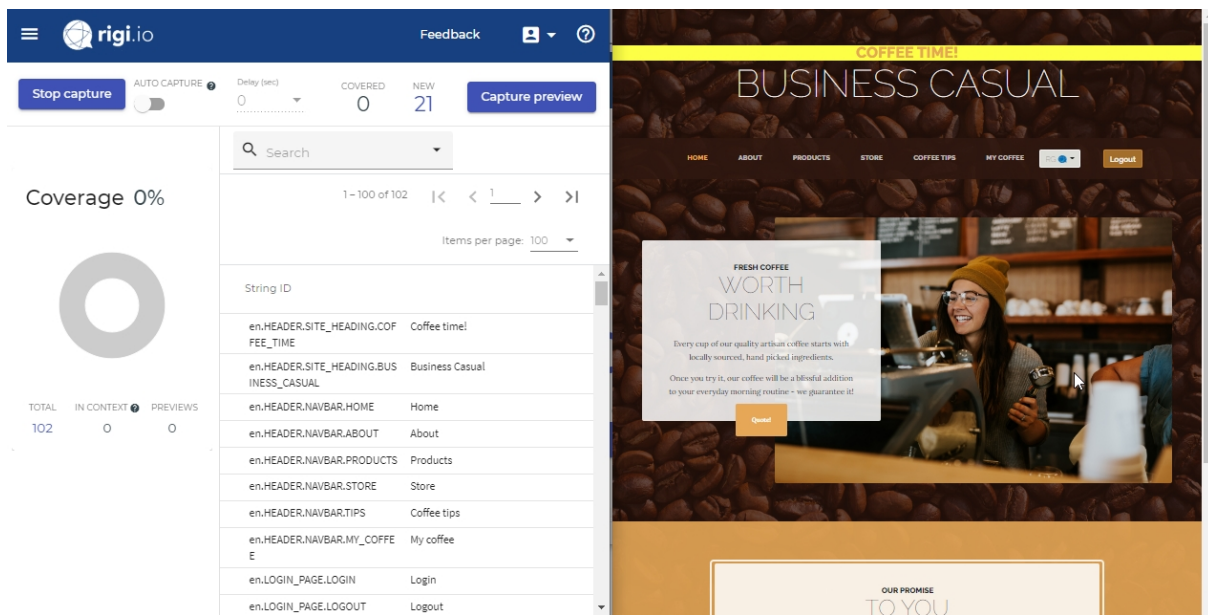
rigi.io

Feedback

Stop capture

AUTO CAPTURE

Delay (sec)
0

COVERED
0

NEW
21

Capture preview

Search

1 – 100 of 102

1

Items per page: 100

Coverage 0%

TOTAL
102

IN CONTEXT
0

PREVIEWS
0

String ID

| | |
|---|---|
| en.HEADER.SITE_HEADING.COFFEE_TIME | Coffee time! |
| en.HEADER.SITE_HEADING.BUSINESS_CASUAL | Business Casual |
| en.HEADER.NAVBAR.HOME | Home |
| en.HEADER.NAVBAR.ABOUT | About |
| en.HEADER.NAVBAR.PRODUCTS | Products |
| en.HEADER.NAVBAR.STORE | Store |
| en.HEADER.NAVBAR.TIPS | Coffee tips |
| en.HEADER.NAVBAR.MY_COFFEE | My coffee |
| en.LOGIN_PAGE.LOGIN | Login |
| en.LOGIN_PAGE.LOGOUT | Logout |

COFFEE TIME!

BUSINESS CASUAL

HOME ABOUT PRODUCTS STORE COFFEE TIPS MY COFFEE

Logout

FRESH COFFEE

WORTH DRINKING

Every cup of our quality artisan coffee starts with locally sourced, hand picked ingredients.

Once you try it, our coffee will be a blissful addition to your everyday morning routine - we guarantee it!

Quote!

OUR PROMISE

TO YOU